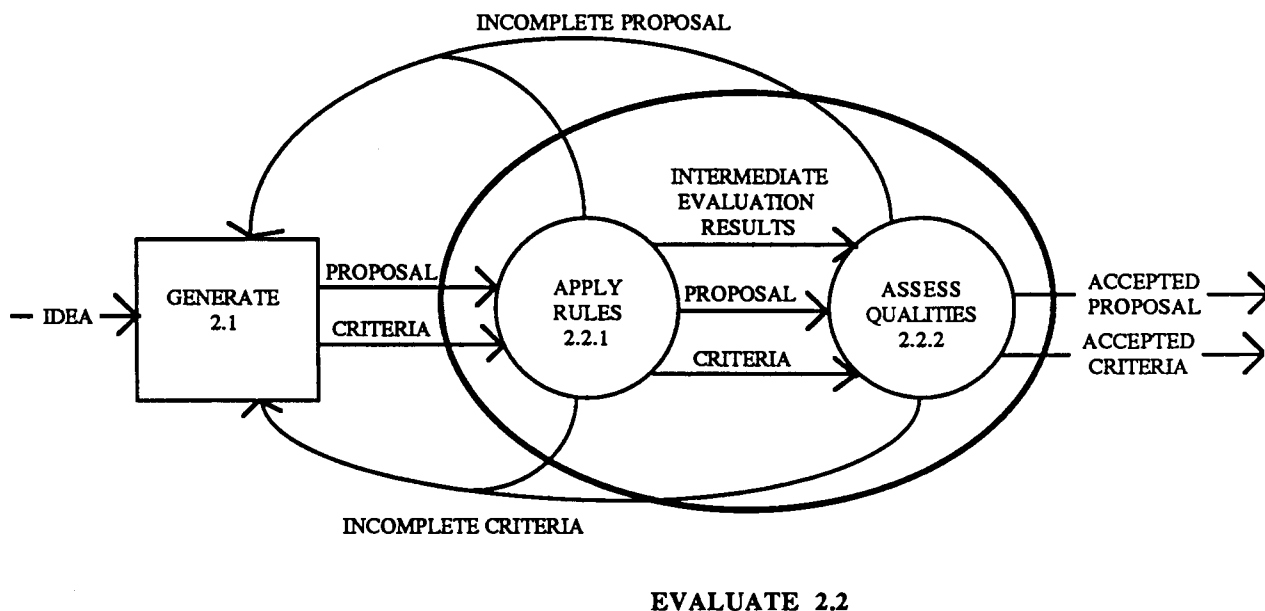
INCOMPLETE PROPOSAL

IDEA

GENERATE 2.1

PROPOSAL

CRITERIA

APPLY RULES 2.2.1

INTERMEDIATE EVALUATION RESULTS

PROPOSAL

CRITERIA

ASSESS QUALITIES 2.2.2

ACCEPTED PROPOSAL

ACCEPTED CRITERIA

INCOMPLETE CRITERIA

EVALUATE 2.2